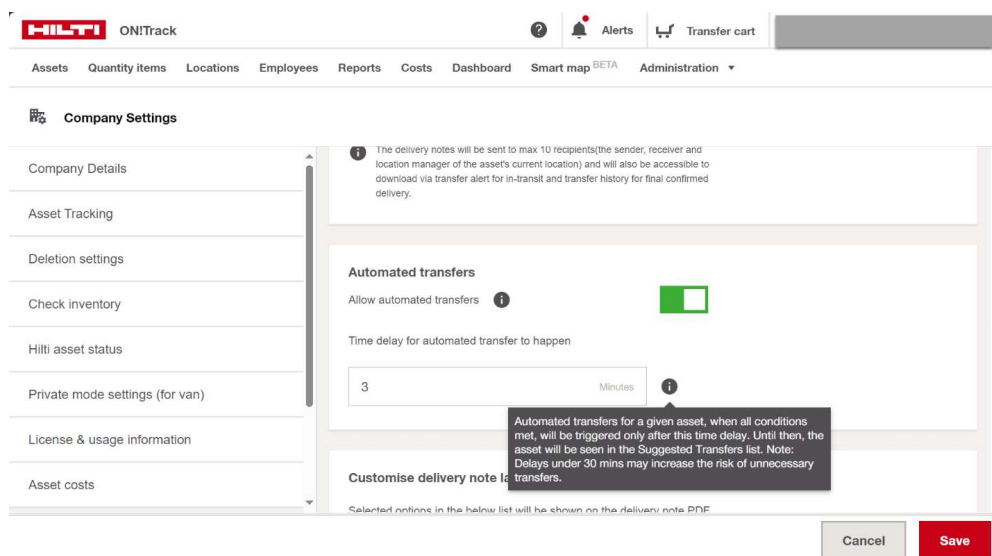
HILTI ON!Track

Alerts Transfer cart

Assets Quantity items Locations Employees Reports Costs Dashboard Smart map BETA Administration ▾

Company Settings

Company Details

Asset Tracking

Deletion settings

Check inventory

Hilti asset status

Private mode settings (for van)

License & usage information

Asset costs

The delivery notes will be sent to max 10 recipients(the sender, receiver and location manager of the asset's current location) and will also be accessible to download via transfer alert for in-transit and transfer history for final confirmed delivery.

Automated transfers

Allow automated transfers

Time delay for automated transfer to happen

3 Minutes

Automated transfers for a given asset, when all conditions met, will be triggered only after this time delay. Until then, the asset will be seen in the Suggested Transfers list. Note: Delays under 30 mins may increase the risk of unnecessary transfers.

Customise delivery note la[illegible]

Selected options in the below list will be shown on the delivery note PDF

Cancel Save